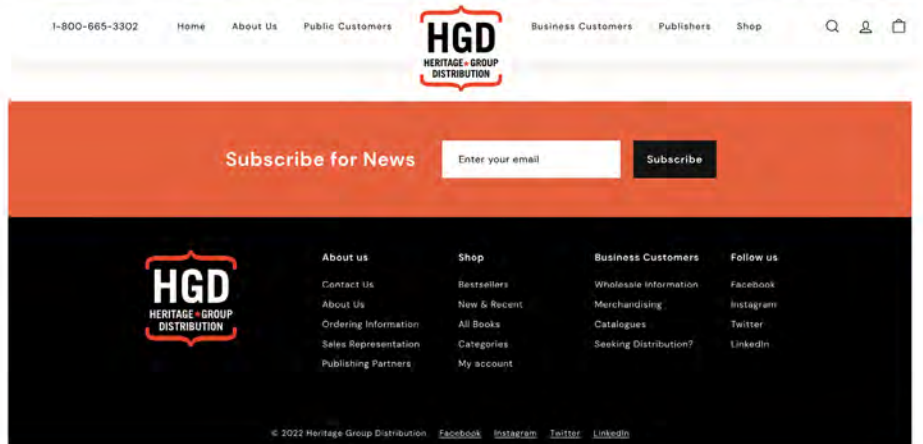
1-800-665-3302 Home About Us Public Customers

HGD
HERITAGE GROUP DISTRIBUTION

Business Customers Publishers Shop

Subscribe for News

Enter your email

Subscribe

HGD
HERITAGE GROUP DISTRIBUTION

About us
Contact Us
About Us
Ordering Information
Sales Representation
Publishing Partners

Shop
Bestsellers
New & Recent
All Books
Categories
My account

Business Customers
Wholesale Information
Merchandising
Catalogues
Seeking Distribution?

Follow us
Facebook
Instagram
Twitter
LinkedIn

© 2022 Heritage Group Distribution Facebook Instagram Twitter LinkedIn